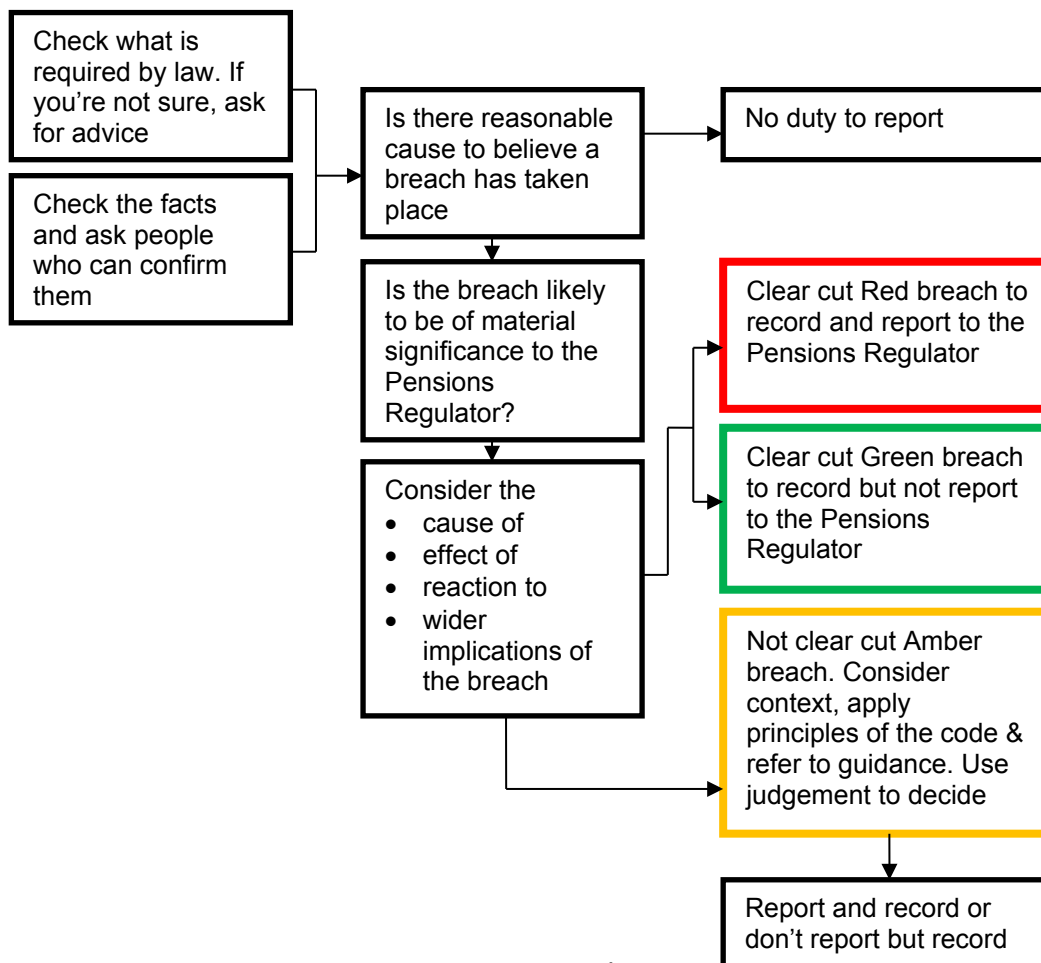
Check what is required by law. If you're not sure, ask for advice

Check the facts and ask people who can confirm them

Is there reasonable cause to believe a breach has taken place

No duty to report

Is the breach likely to be of material significance to the Pensions Regulator?

Clear cut Red breach to record and report to the Pensions Regulator

Consider the
- cause of
- effect of
- reaction to
- wider implications of the breach

Clear cut Green breach to record but not report to the Pensions Regulator

Not clear cut Amber breach. Consider context, apply principles of the code & refer to guidance. Use judgement to decide

Report and record or don't report but record